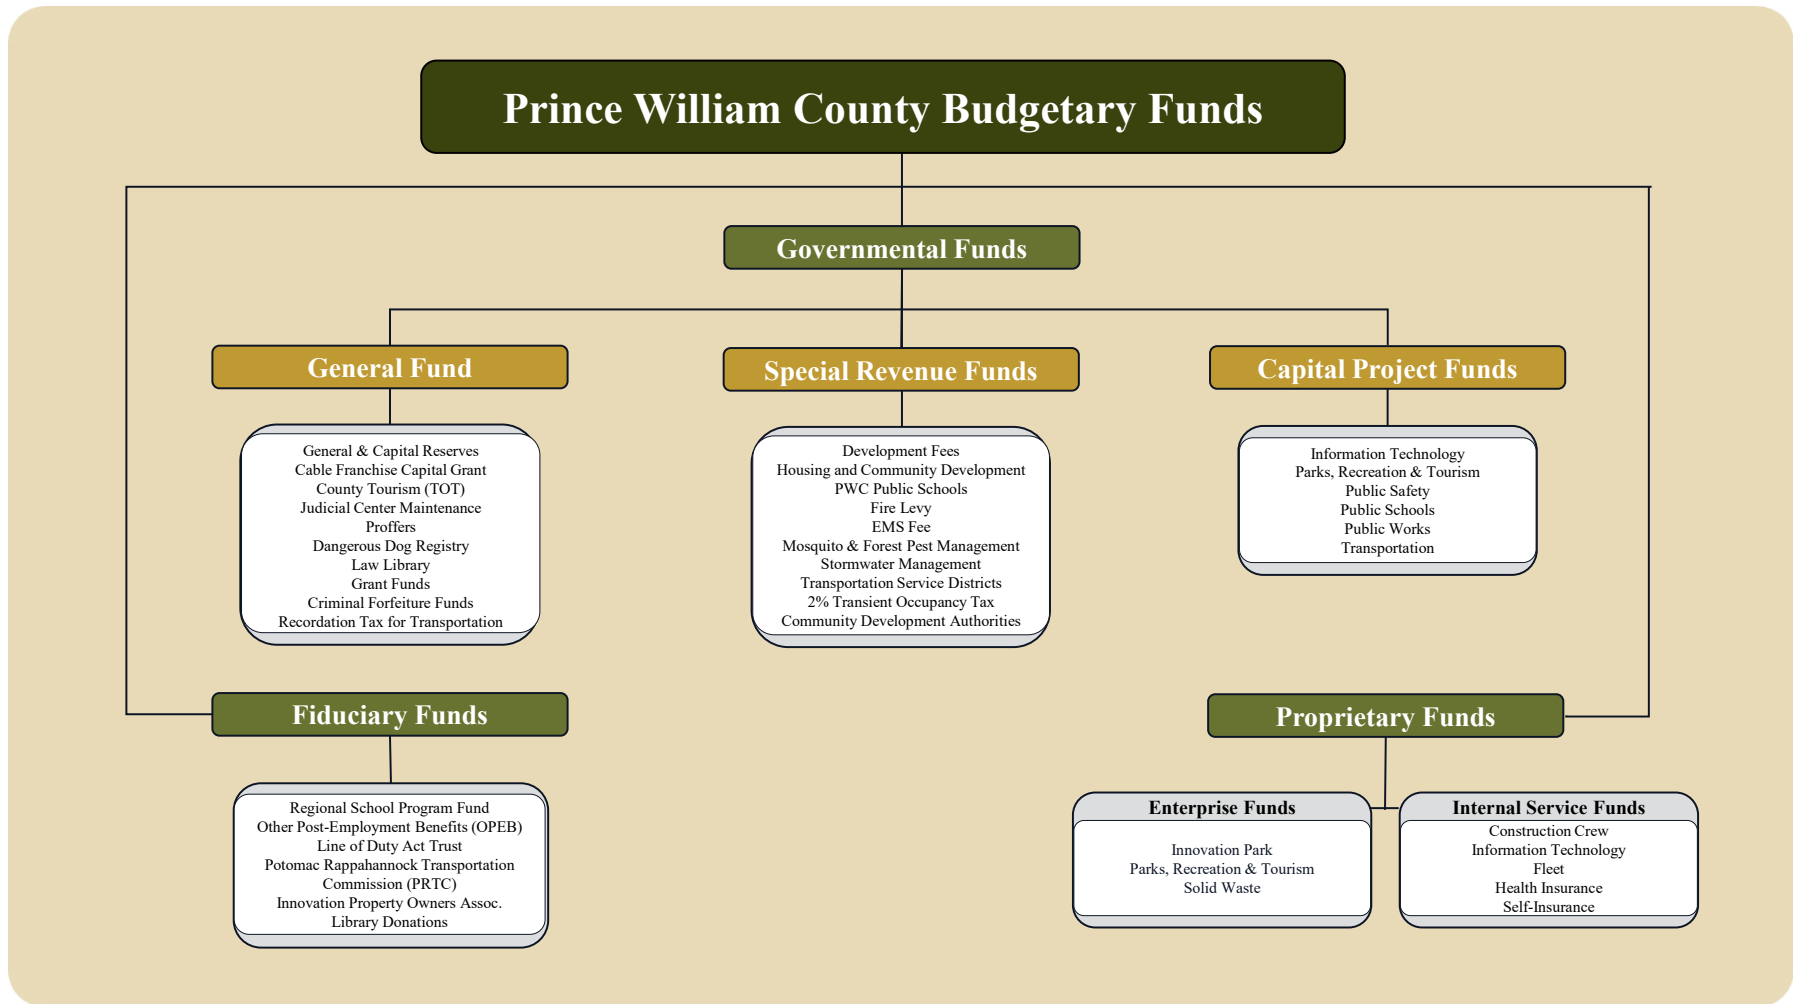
Prince William County Budgetary Funds

Governmental Funds

General Fund

General & Capital Reserves
Cable Franchise Capital Grant
County Tourism (TOT)
Judicial Center Maintenance
Proffers
Dangerous Dog Registry
Law Library
Grant Funds
Criminal Forfeiture Funds
Recordation Tax for Transportation

Special Revenue Funds

Development Fees
Housing and Community Development
PWC Public Schools
Fire Levy
EMS Fee
Mosquito & Forest Pest Management
Stormwater Management
Transportation Service Districts
2% Transient Occupancy Tax
Community Development Authorities

Capital Project Funds

Information Technology
Parks, Recreation & Tourism
Public Safety
Public Schools
Public Works
Transportation

Fiduciary Funds

Regional School Program Fund
Other Post-Employment Benefits (OPEB)
Line of Duty Act Trust
Potomac Rappahannock Transportation Commission (PRTC)
Innovation Property Owners Assoc.
Library Donations

Proprietary Funds

Enterprise Funds

Innovation Park
Parks, Recreation & Tourism
Solid Waste

Internal Service Funds

Construction Crew
Information Technology
Fleet
Health Insurance
Self-Insurance